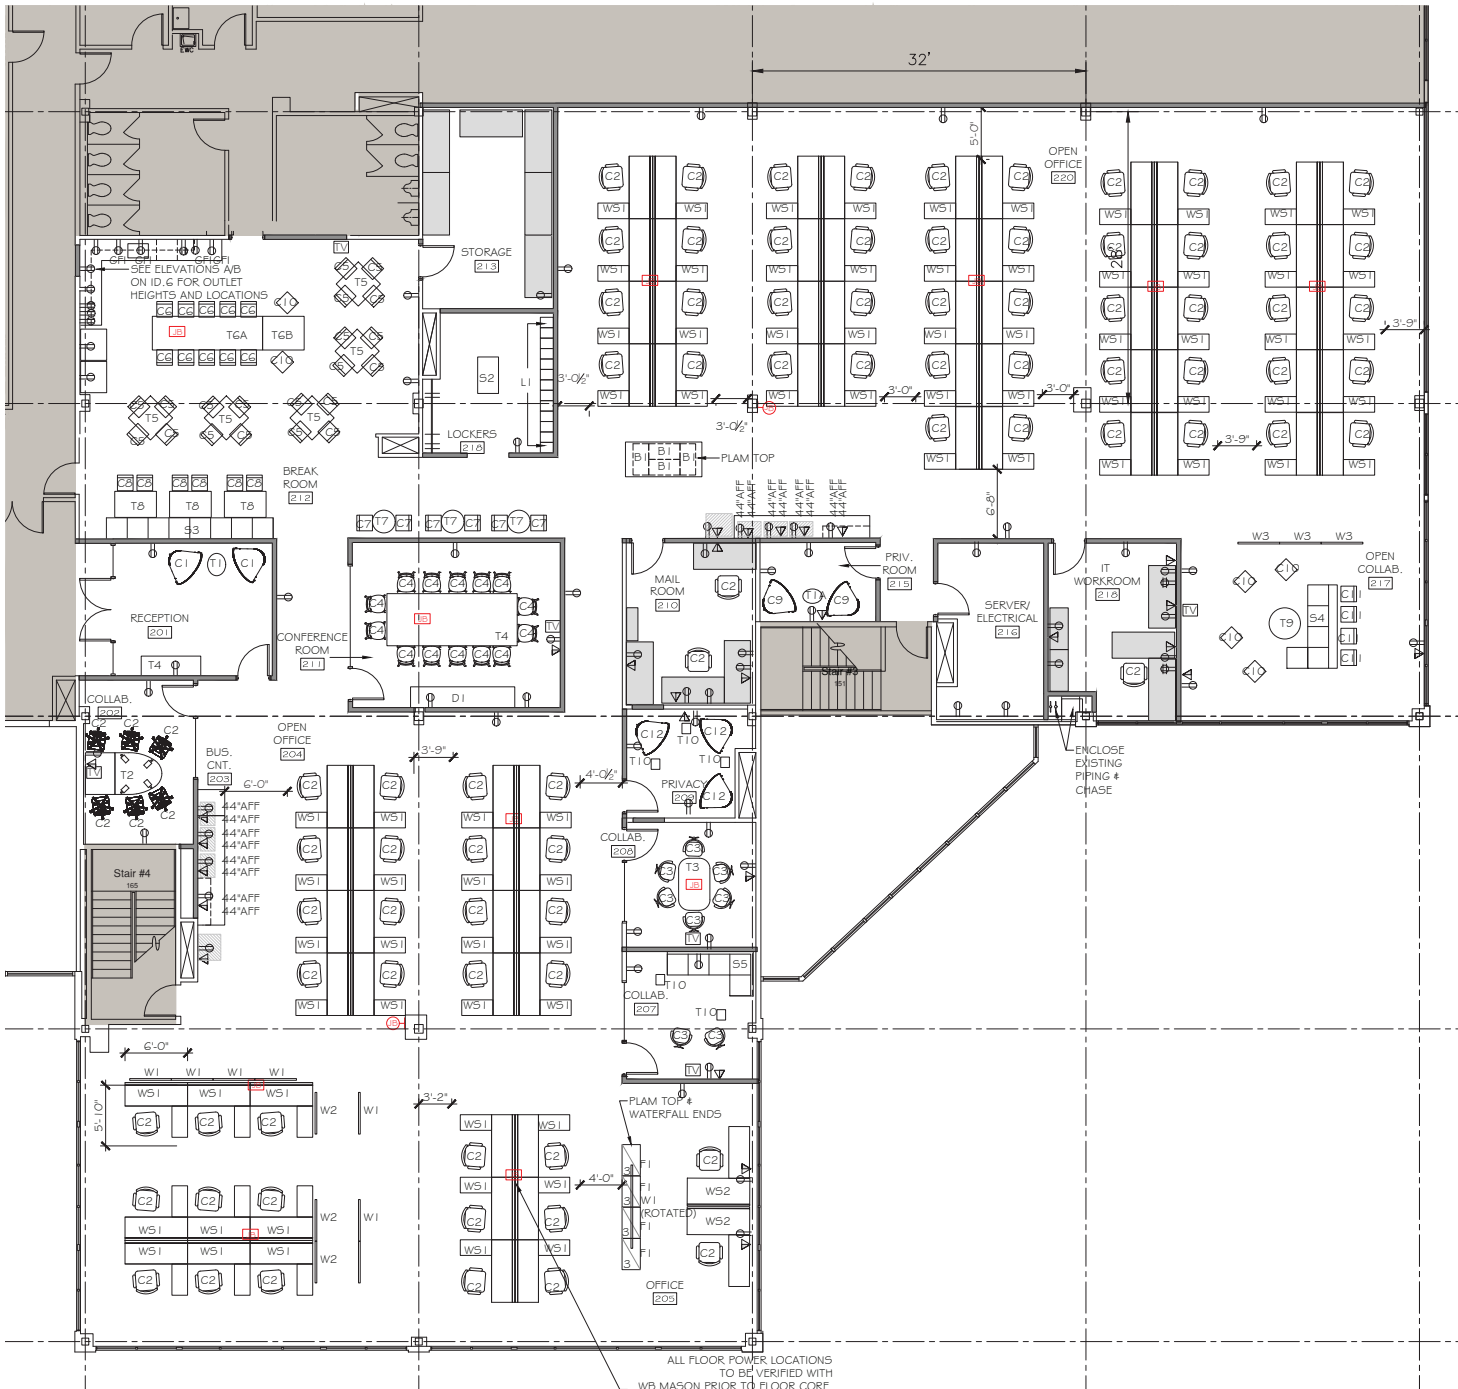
32'

5'-0"

OPEN OFFICE 220

C2 C2 C2 C2 C2 C2 C2 C2 C2 C2

WS1 WS1 WS1 WS1 WS1 WS1

3'-9"

3'-0"

3'-0"

3'-0½"

3'-0½"

3'-9"

CFI GFI GFCI
SEE ELEVATIONS A/B ON ID.6 FOR OUTLET HEIGHTS AND LOCATIONS

T6A T6B

C6 C6 C6 C6 C6

T5 T5 T5 T5 T5

STORAGE 213

S2

L1

LOCKERS 218

BREAK ROOM 212

T8 T8 T8

S3

B1 B1 B1 B1

PLAM TOP

44"AFF 44"AFF 44"AFF 44"AFF 44"AFF 44"AFF 44"AFF 44"AFF

6'-8"

C1 T1 C1

RECEPTION 201

T4

C7 T7 C7 C7 T7 C7 C7 T7 C7

C4 C4 C4 C4 C4

CONFERENCE ROOM 211

T4

D1

MAIL ROOM 210

C2

C9 T1 C9

PRIV. ROOM 215

Stair #3

SERVER/ ELECTRICAL 216

IT WORKROOM 218

TV

W3 W3 W3

OPEN COLLAB. 217

C10 T9 S4 C11

COLLAB. 202

C2 T2

BUS. CNT. 203

6'-0"

OPEN OFFICE 204

3'-9"

44"AFF 44"AFF 44"AFF 44"AFF 44"AFF 44"AFF 44"AFF 44"AFF

Stair #4

4'-0½"

C12 T10 C12

PRIVACY 209

COLLAB. 208

T3 C3

ENCLOSE EXISTING PIPING & CHASE

S5

COLLAB. 207

T10

6'-0"

W1 W1 W1 W1

WS1 WS1 WS1

C2

W2 W1

5'-10"

3'-2"

PLAM TOP & WATERFALL ENDS

4'-0"

F1 W1 (ROTATED) F1

WS2 WS2

OFFICE 205

ALL FLOOR POWER LOCATIONS TO BE VERIFIED WITH WB MASON PRIOR TO FLOOR CORE